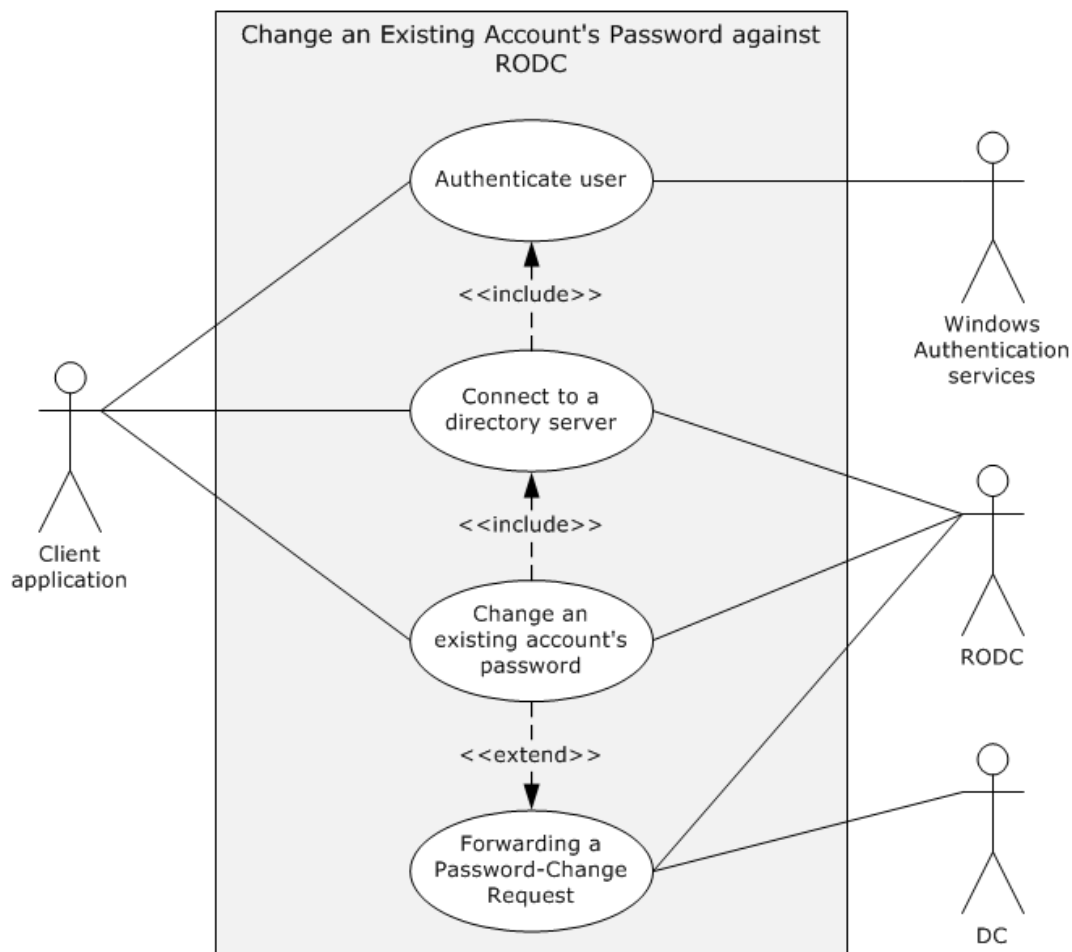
Change an Existing Account's Password against RODC

Authenticate user

<<include>>

Windows Authentication services

Client application

Connect to a directory server

<<include>>

RODC

Change an existing account's password

<<extend>>

Forwarding a Password-Change Request

DC